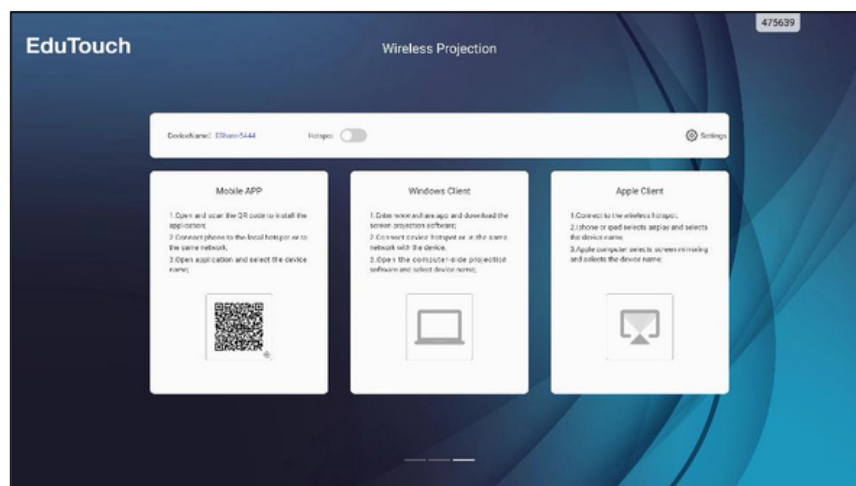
475639

EduTouch

Wireless Projection

DeviceName: EShare-5444

Hotspot

Settings

Mobile APP

1.Open and scan the QR code to install the application;
2.Connect phone to the local hotspot or to the same network;
3.Open application and select the device name;

Windows Client

1.Enter www.ewhare.app and download the screen projection software;
2.Connect device hotspot or in the same network with the device;
3.Open the computer-side projection software and select device name;

Apple Client

1.Connect to the wireless hotspot;
2.Iphone or ipad selects airplay and selects the device name;
3.Apple computer selects screen mirroring and selects the device name;